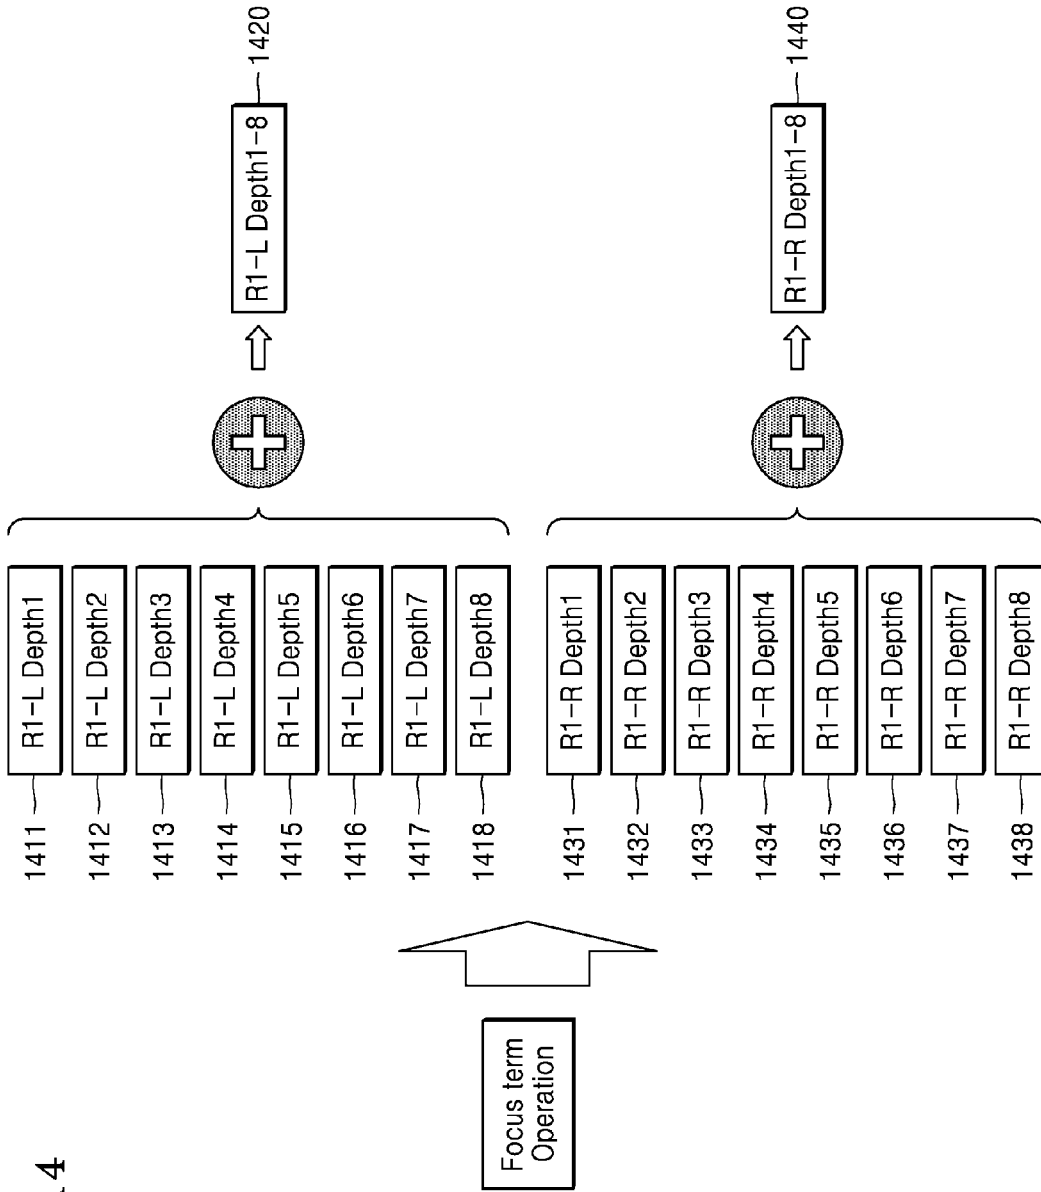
4

Focus term Operation

1411 R1-L Depth1
1412 R1-L Depth2
1413 R1-L Depth3
1414 R1-L Depth4
1415 R1-L Depth5
1416 R1-L Depth6
1417 R1-L Depth7
1418 R1-L Depth8

R1-L Depth1-8 1420

1431 R1-R Depth1
1432 R1-R Depth2
1433 R1-R Depth3
1434 R1-R Depth4
1435 R1-R Depth5
1436 R1-R Depth6
1437 R1-R Depth7
1438 R1-R Depth8

R1-R Depth1-8 1440